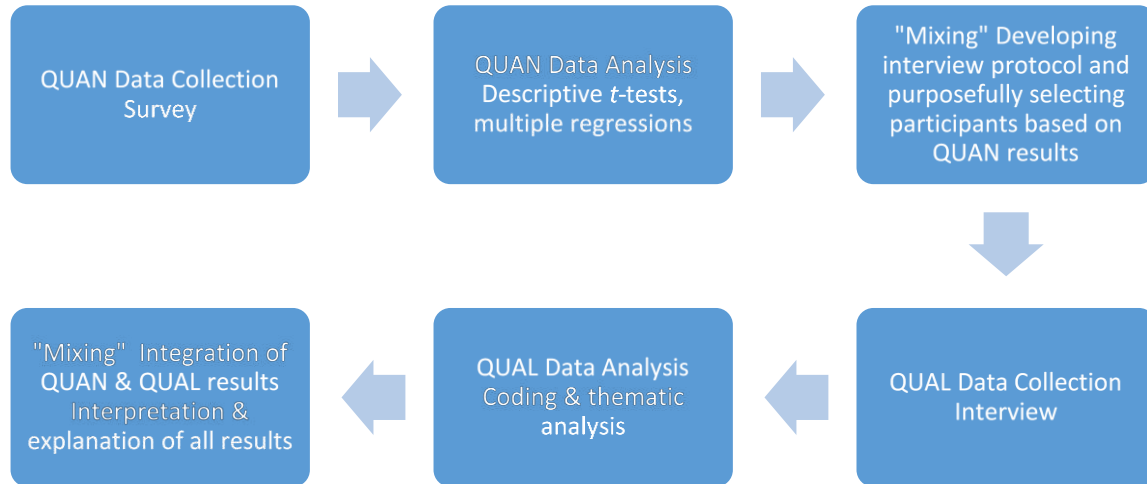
QUAN Data Collection Survey

QUAN Data Analysis Descriptive $t$-tests, multiple regressions

"Mixing" Developing interview protocol and purposefully selecting participants based on QUAN results

QUAL Data Collection Interview

QUAL Data Analysis Coding & thematic analysis

"Mixing" Integration of QUAN & QUAL results Interpretation & explanation of all results